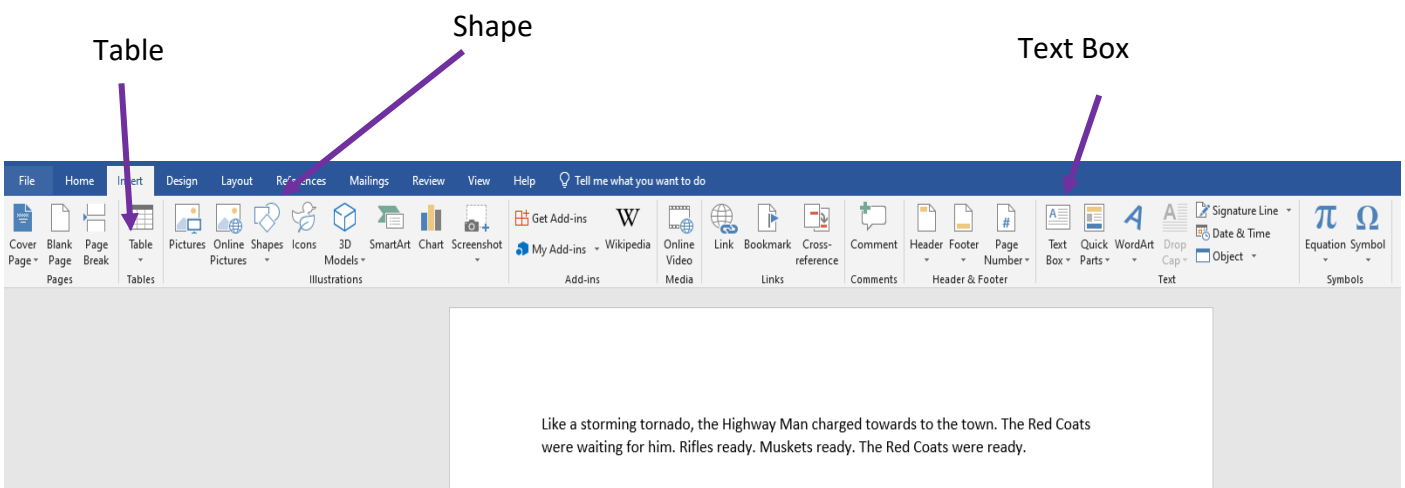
Shape

Table

Text Box

File Home Insert Design Layout References Mailings Review View Help Tell me what you want to do

Cover Page Blank Page Page Break
Pages

Table
Tables

Pictures Online Pictures Shapes Icons 3D Models SmartArt Chart Screenshot
Illustrations

Get Add-ins
My Add-ins Wikipedia
Add-ins

Online Video
Media

Link Bookmark Cross-reference
Links

Comment
Comments

Header Footer Page Number
Header & Footer

Text Box Quick Parts WordArt Drop Cap Signature Line Date & Time Object
Text

Equation Symbol
Symbols

Like a storming tornado, the Highway Man charged towards to the town. The Red Coats were waiting for him. Rifles ready. Muskets ready. The Red Coats were ready.